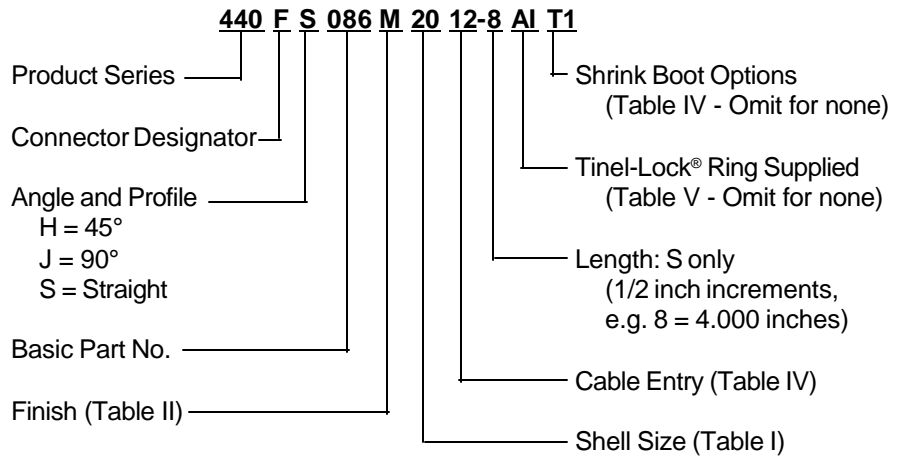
440 F S 086 M 20 12-8 AI T1

Product Series

Connector Designator

Angle and Profile
H = 45°
J = 90°
S = Straight

Basic Part No.

Finish (Table II)

Shrink Boot Options
(Table IV - Omit for none)

Tinel-Lock® Ring Supplied
(Table V - Omit for none)

Length: S only
(1/2 inch increments, e.g. 8 = 4.000 inches)

Cable Entry (Table IV)

Shell Size (Table I)